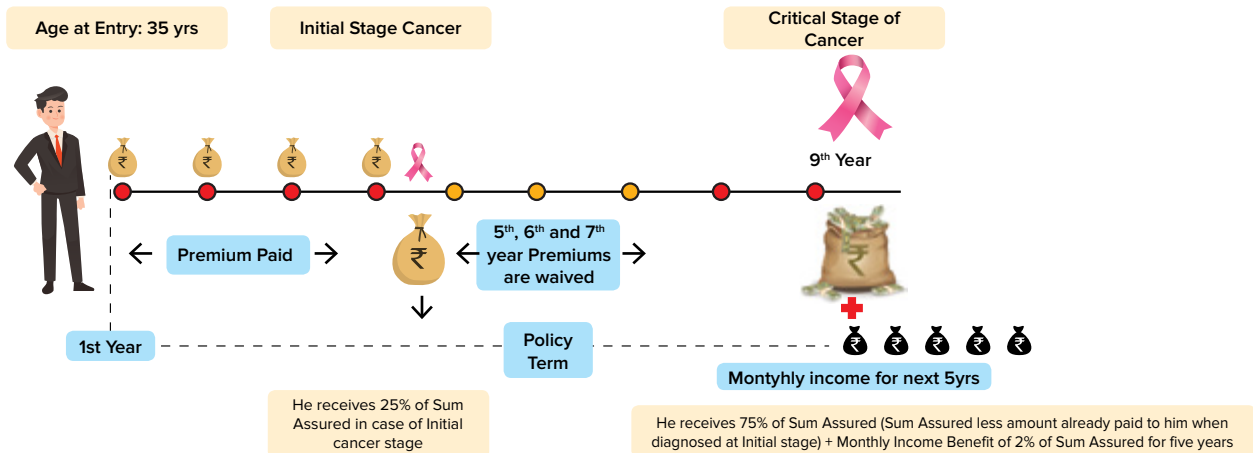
Age at Entry: 35 yrs

Initial Stage Cancer

Critical Stage of Cancer

9th Year

Premium Paid

5th, 6th and 7th year Premiums are waived

1st Year

Policy Term

Montyhly income for next 5yrs

He receives 25% of Sum Assured in case of Initial cancer stage

He receives 75% of Sum Assured (Sum Assured less amount already paid to him when diagnosed at Initial stage) + Monthly Income Benefit of 2% of Sum Assured for five years